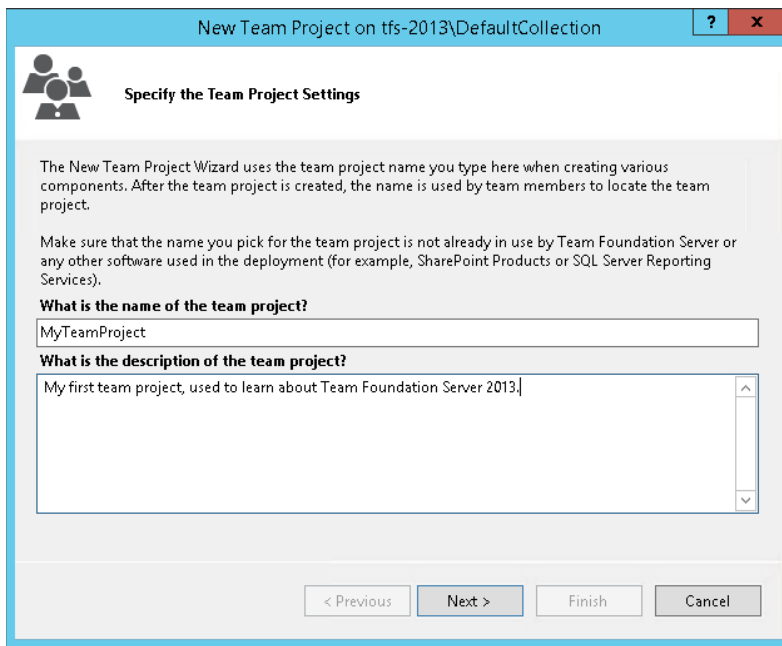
New Team Project on tfs-2013\DefaultCollection

?

x

Specify the Team Project Settings

The New Team Project Wizard uses the team project name you type here when creating various components. After the team project is created, the name is used by team members to locate the team project.

Make sure that the name you pick for the team project is not already in use by Team Foundation Server or any other software used in the deployment (for example, SharePoint Products or SQL Server Reporting Services).

What is the name of the team project?

MyTeamProject

What is the description of the team project?

My first team project, used to learn about Team Foundation Server 2013.

< Previous

Next >

Finish

Cancel